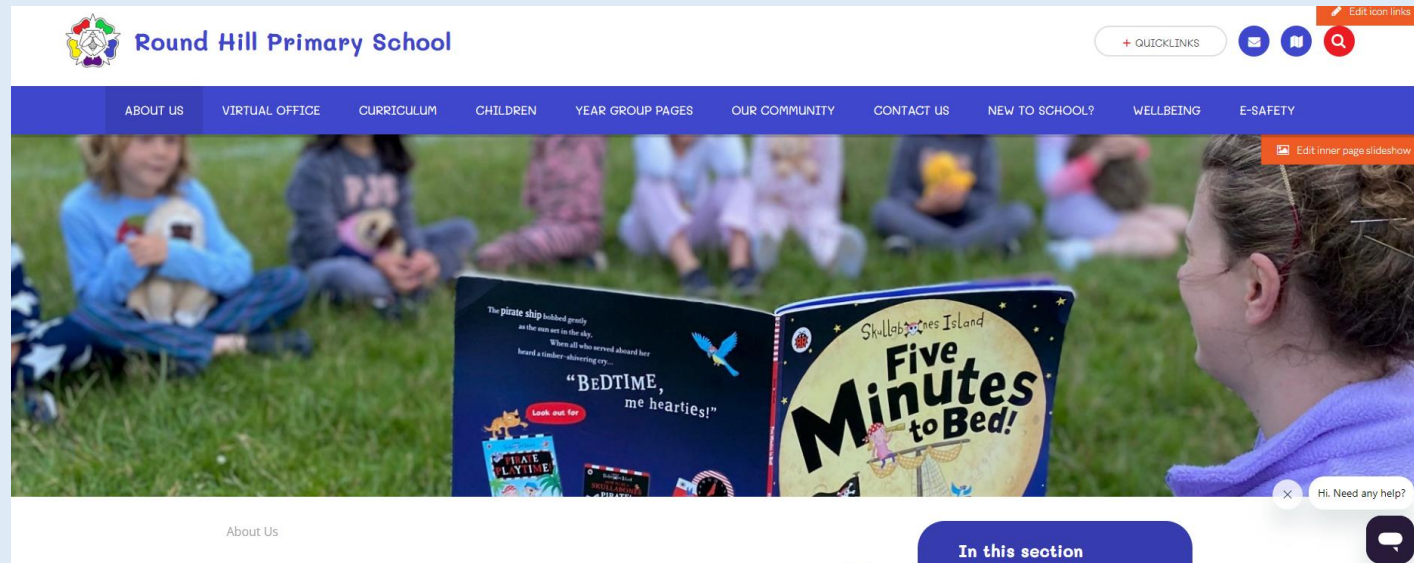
Edit icon links

Round Hill Primary School

+ QUICKLINKS

ABOUT US VIRTUAL OFFICE CURRICULUM CHILDREN YEAR GROUP PAGES OUR COMMUNITY CONTACT US NEW TO SCHOOL? WELLBEING E-SAFETY

Edit inner page slideshow

The pirate ship bobbed gently as the sun set in the sky. When all who served aboard her heard a timber-shivering cry...

"BEDTIME, me hearties!"

Look out for

PIRATE PLAYTIME

Skullabones Island

Five Minutes to Bed!

Hi. Need any help?

About Us

In this section